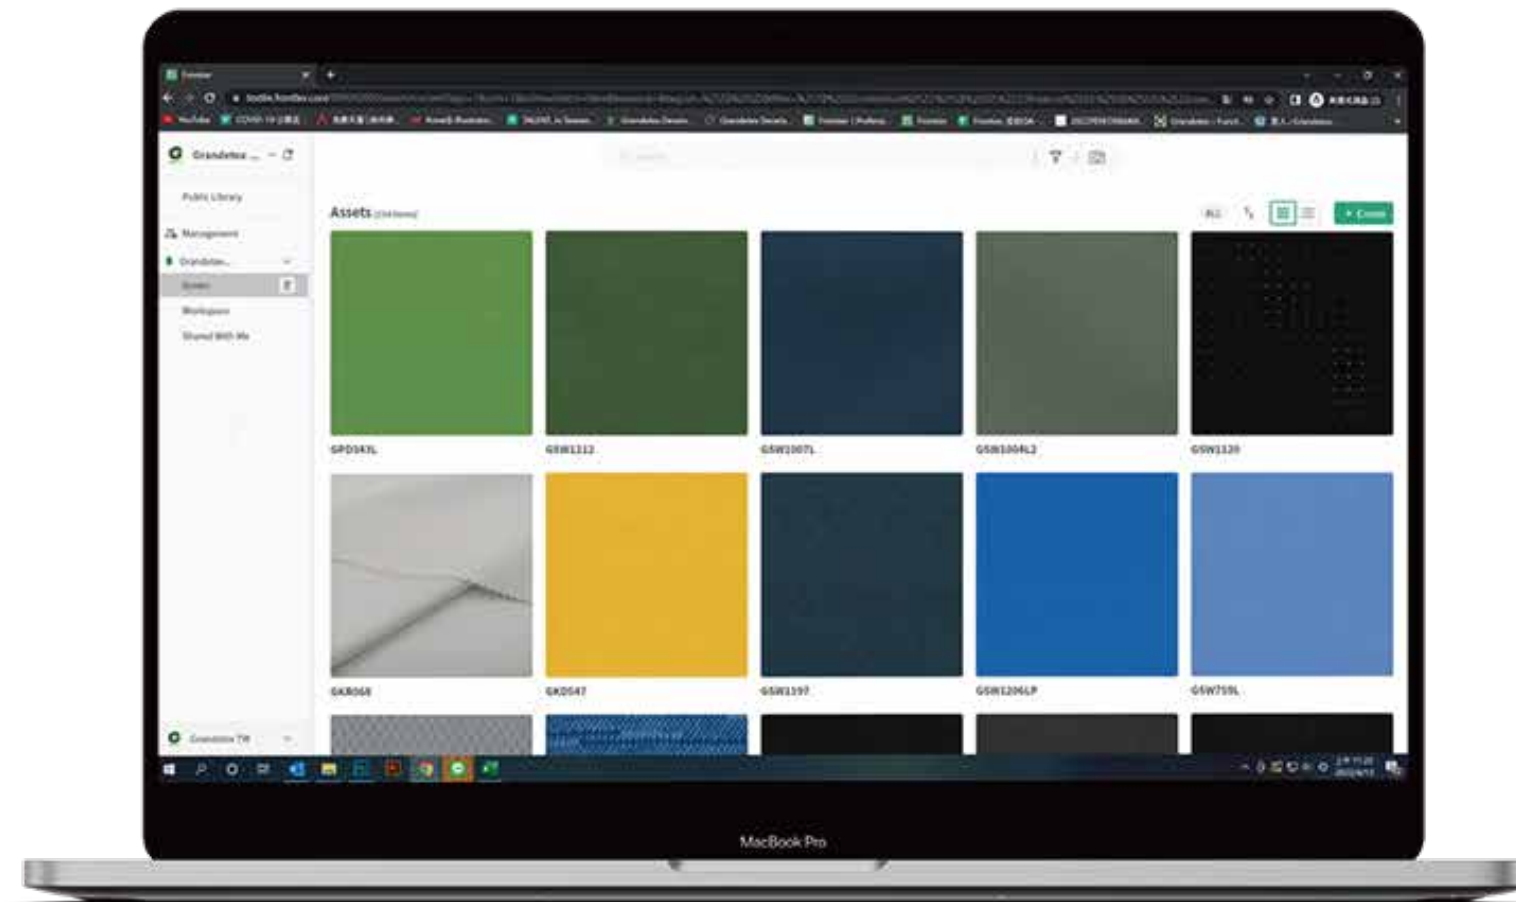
Frontier

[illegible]

Grandetex ...

Public Library

Management

Grandetex...

Assets

Workspace

Shared With Me

Assets

ALL

+ Create

GPD5KSL

GSW1312

GSW1007L

GSW1004L2

GSW1320

GKR068

GKD547

GSW1197

GSW1206LP

GSW759L

Grandetex TW

MacBook Pro